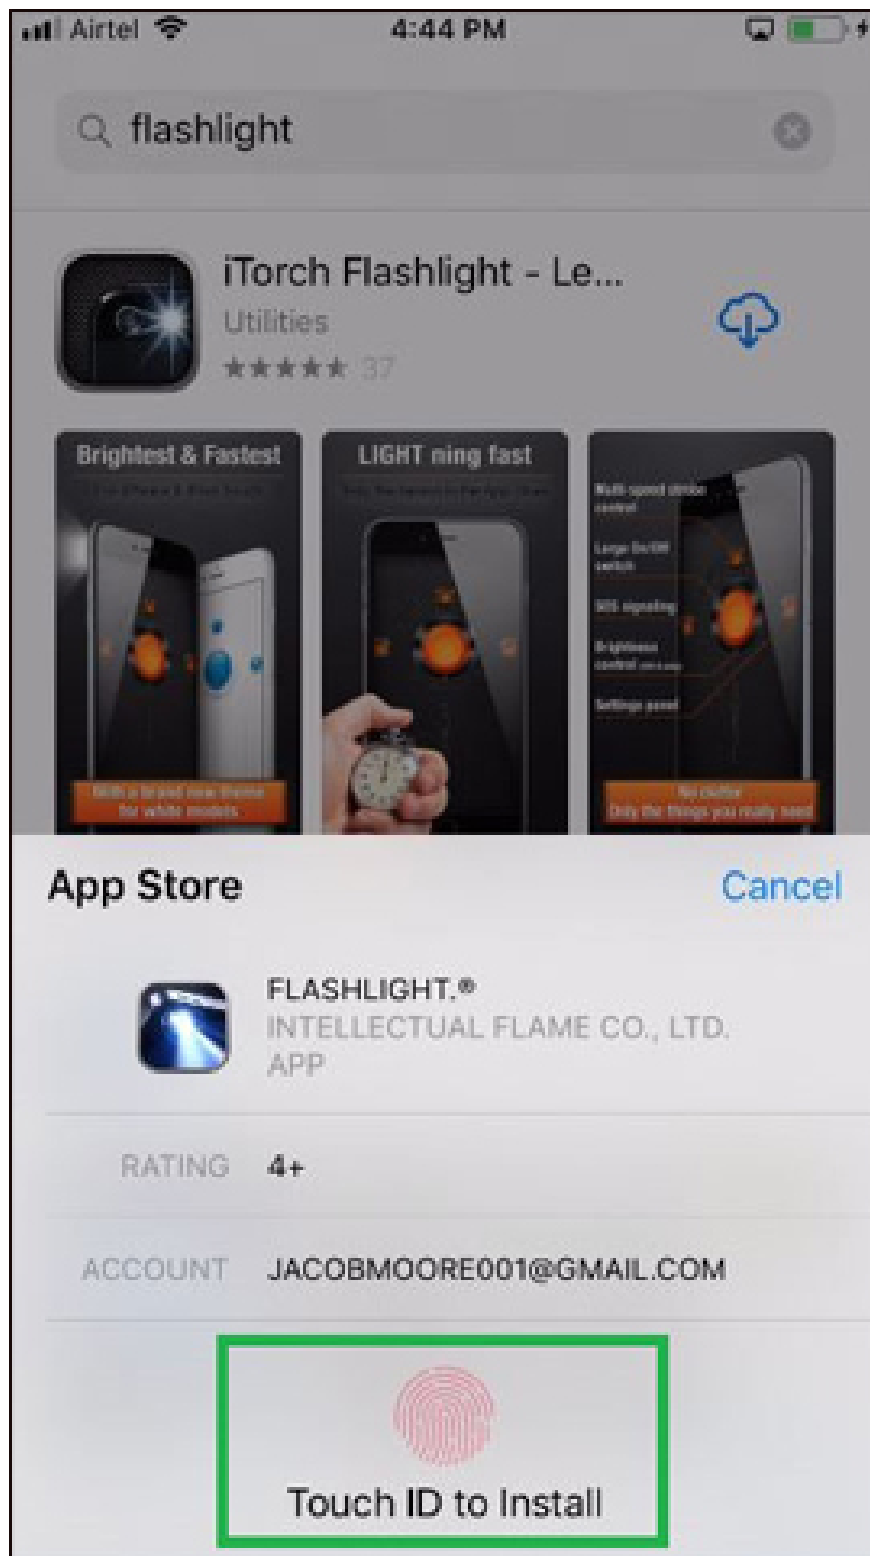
Airtel 4:44 PM

flashlight

iTorch Flashlight - Le...
Utilities
★★★★★ 37

Brightest & Fastest
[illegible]
With a brand new theme for white models

LIGHT ning fast
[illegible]

Multi-speed strobe control
Large On/Off switch
SOS signaling
Brightness control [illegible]
Settings panel
No clutter Only the things you really need

App Store Cancel

FLASHLIGHT.®
INTELLECTUAL FLAME CO., LTD.
APP

RATING 4+

ACCOUNT JACOBMOORE001@GMAIL.COM

Touch ID to Install